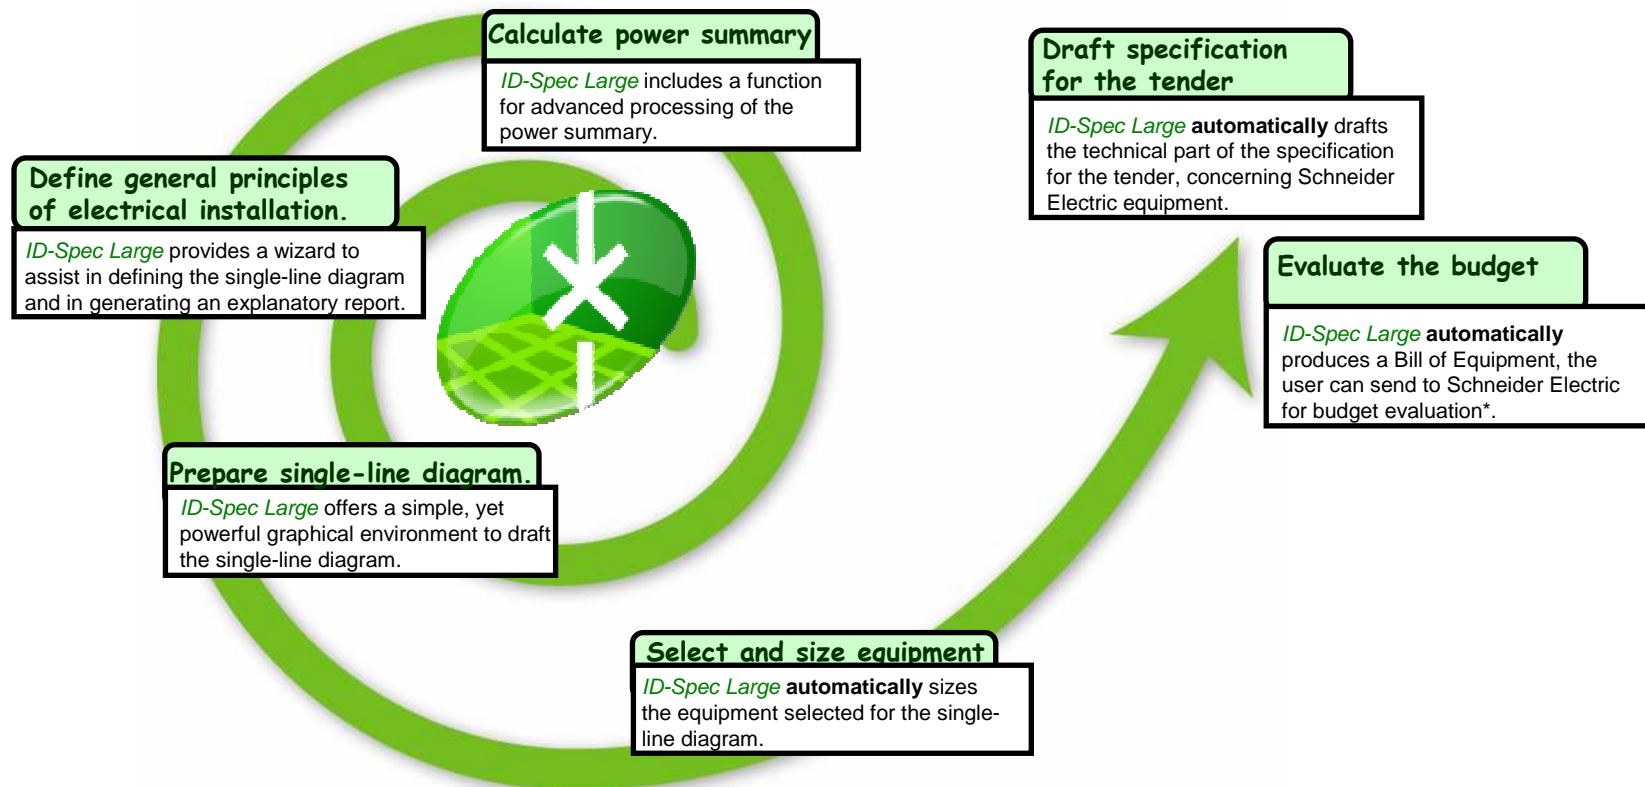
Define general principles of electrical installation.

ID-Spec Large provides a wizard to assist in defining the single-line diagram and in generating an explanatory report.

Calculate power summary

ID-Spec Large includes a function for advanced processing of the power summary.

Prepare single-line diagram.

ID-Spec Large offers a simple, yet powerful graphical environment to draft the single-line diagram.

Select and size equipment

ID-Spec Large automatically sizes the equipment selected for the single-line diagram.

Draft specification for the tender

ID-Spec Large automatically drafts the technical part of the specification for the tender, concerning Schneider Electric equipment.

Evaluate the budget

ID-Spec Large automatically produces a Bill of Equipment, the user can send to Schneider Electric for budget evaluation*.